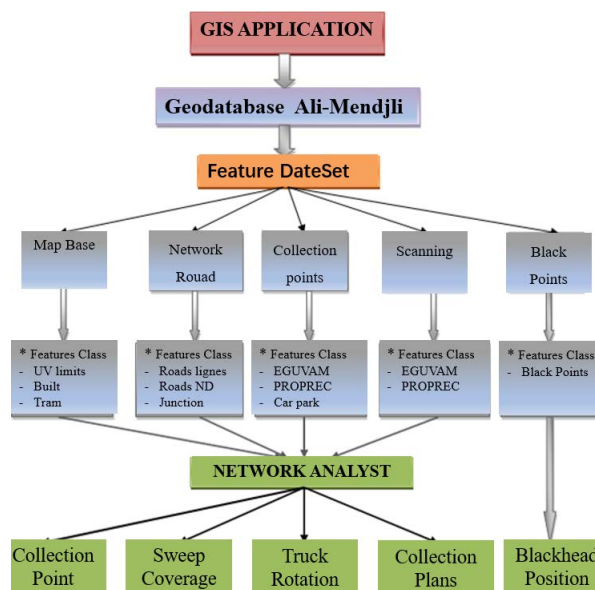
GIS APPLICATION

Geodatabase Ali-Mendjli

Feature DateSet

Map Base

Network Rouad

Collection points

Scanning

Black Points

* Features Class
- UV limits
- Built
- Tram

* Features Class
- Roads lignes
- Roads ND
- Junction

* Features Class
- EGUVAM
- PROPREC
- Car park

* Features Class
- EGUVAM
- PROPREC

* Features Class
- Black Points

NETWORK ANALYST

Collection Point

Sweep Coverage

Truck Rotation

Collection Plans

Blackhead Position